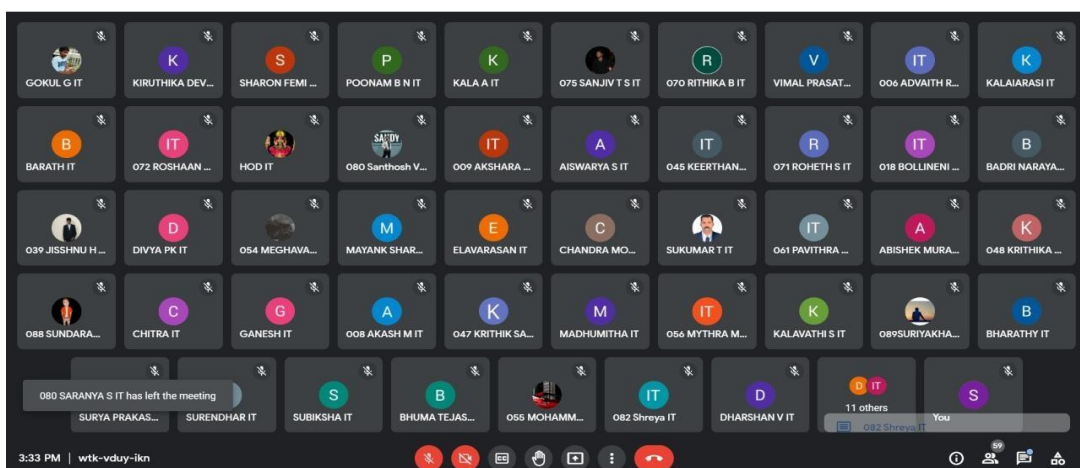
GOKUL G IT
K
KIRUTHIKA DEV...
S
SHARON FEMI ...
P
POONAM B N IT
K
KALA A IT
075 SANJIV T S IT
R
070 RITHIKA B IT
V
VIMAL PRASAT...
IT
006 ADVAITH R...
K
KALAIARASI IT

B
BARATH IT
IT
072 ROSHAAN ...
HOD IT
SANDY
080 Santhosh V...
IT
009 AKSHARA ...
A
AISWARYA S IT
IT
045 KEERTHAN...
R
071 ROHETH S IT
IT
018 BOLLINENI ...
B
BADRI NARAYA...

039 JISSHNU H...
D
DIVYA PK IT
054 MEGHAVA...
M
MAYANK SHAR...
E
ELAVARASAN IT
C
CHANDRA MO...
SUKUMAR T IT
IT
061 PAVITHRA ...
A
ABISHEK MURA...
K
048 KRITHIKA ...

088 SUNDARA...
C
CHITRA IT
G
GANESH IT
A
008 AKASH M IT
K
047 KRITHIK SA...
M
MADHUMITHA IT
IT
056 MYTHRA M...
K
KALAVATHI S IT
089SURIYAKHA...
B
BHARATHY IT

080 SARANYA S IT has left the meeting
SURYA PRAKAS...
SURENDHAR IT
S
SUBIKSHA IT
B
BHUMA TEJAS...
055 MOHAMM...
IT
082 Shreya IT
D
DHARSHAN V IT
D IT
11 others
S
You
082 Shreya IT

3:33 PM | wtk-vduy-ikn
59